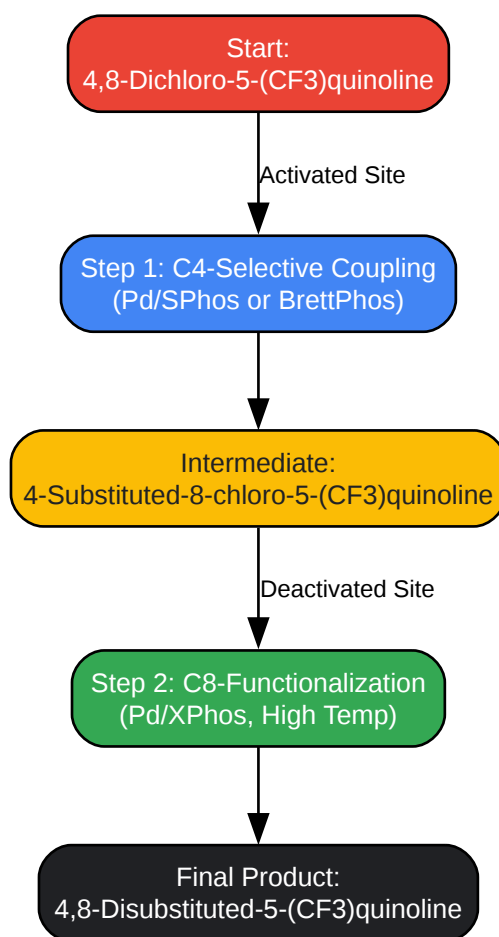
Start:
4,8-Dichloro-5-(CF3)quinoline

Activated Site

Step 1: C4-Selective Coupling
(Pd/SPhos or BrettPhos)

Intermediate:
4-Substituted-8-chloro-5-(CF3)quinoline

Deactivated Site

Step 2: C8-Functionalization
(Pd/XPhos, High Temp)

Final Product:
4,8-Disubstituted-5-(CF3)quinoline